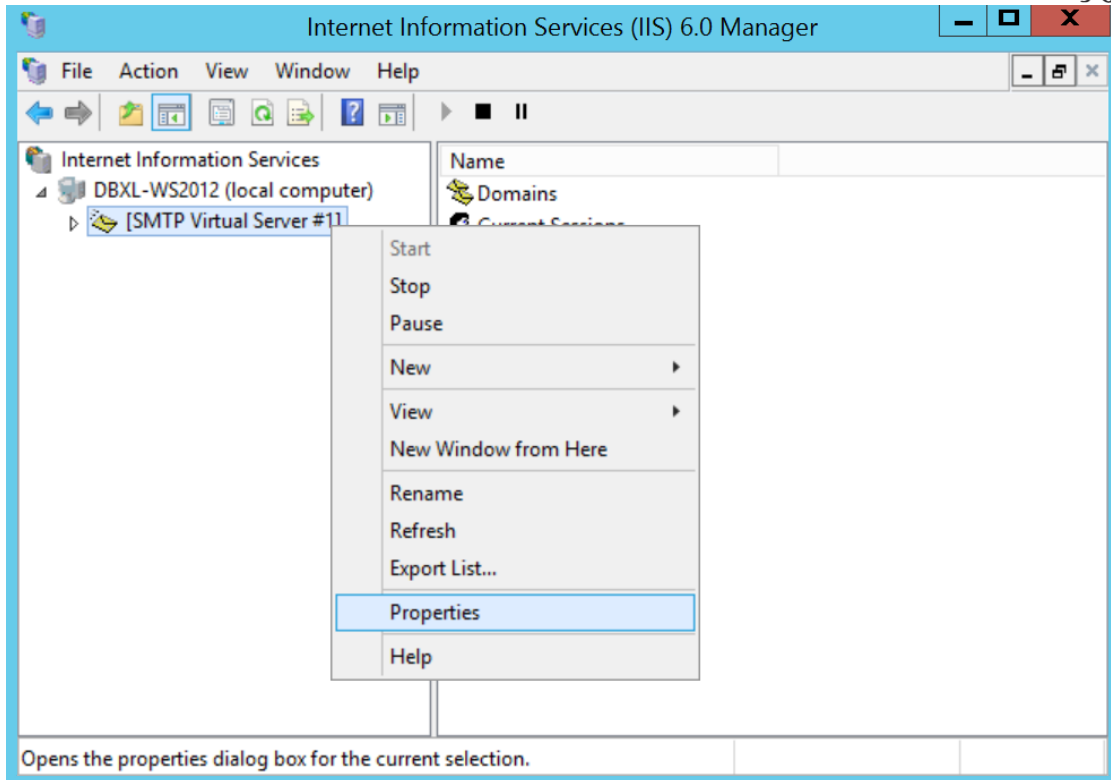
Internet Information Services (IIS) 6.0 Manager

File Action View Window Help

Internet Information Services
DBXL-WS2012 (local computer)
[SMTP Virtual Server #1]

Name
Domains
Current Sessions

Start
Stop
Pause
New
View
New Window from Here
Rename
Refresh
Export List...
Properties
Help

Opens the properties dialog box for the current selection.